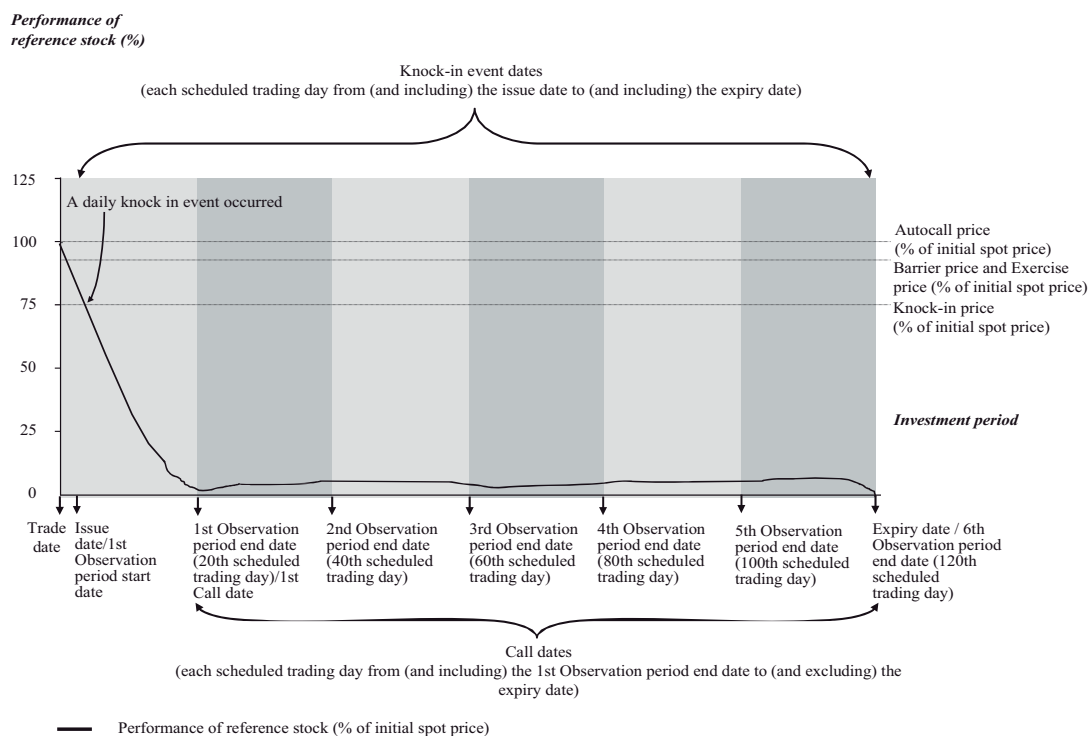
Performance of reference stock (%)

Knock-in event dates
(each scheduled trading day from (and including) the issue date to (and including) the expiry date)

125

A daily knock in event occurred

100

75

50

25

0

Autocall price
(% of initial spot price)

Barrier price and Exercise price (% of initial spot price)

Knock-in price
(% of initial spot price)

Investment period

Trade date

Issue date/1st Observation period start date

1st Observation period end date (20th scheduled trading day)/1st Call date

2nd Observation period end date (40th scheduled trading day)

3rd Observation period end date (60th scheduled trading day)

4th Observation period end date (80th scheduled trading day)

5th Observation period end date (100th scheduled trading day)

Expiry date / 6th Observation period end date (120th scheduled trading day)

Call dates
(each scheduled trading day from (and including) the 1st Observation period end date to (and excluding) the expiry date)

Performance of reference stock (% of initial spot price)